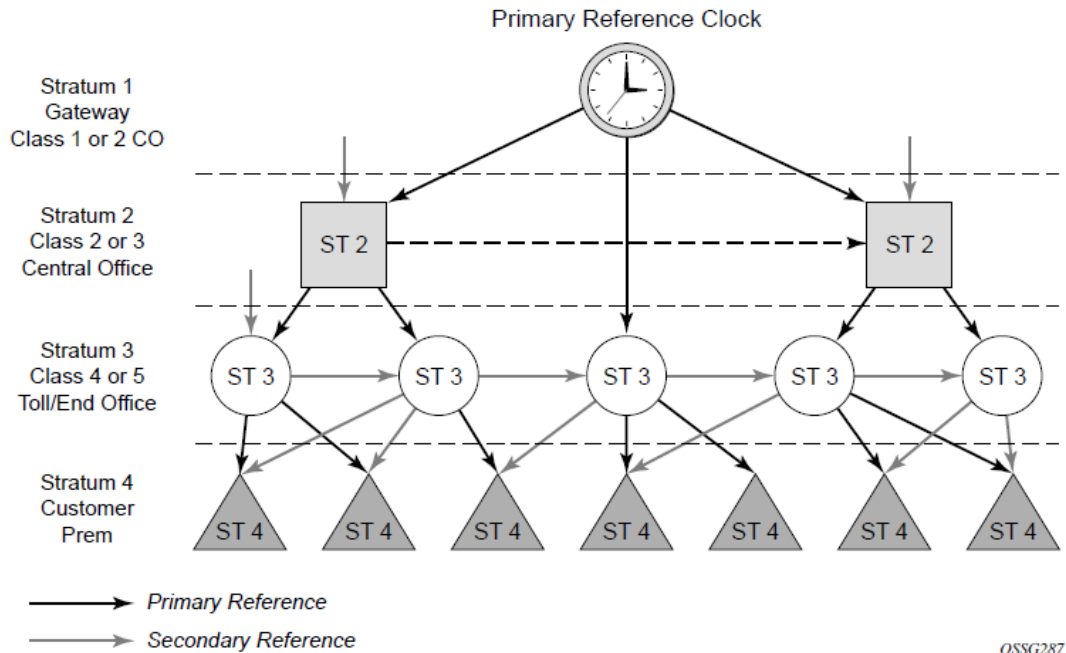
Primary Reference Clock

Stratum 1
Gateway
Class 1 or 2 CO

Stratum 2
Class 2 or 3
Central Office

Stratum 3
Class 4 or 5
Toll/End Office

Stratum 4
Customer
Prem

ST 2
ST 2

ST 3
ST 3
ST 3
ST 3
ST 3

ST 4
ST 4
ST 4
ST 4
ST 4
ST 4
ST 4

Primary Reference
Secondary Reference

OSSG287